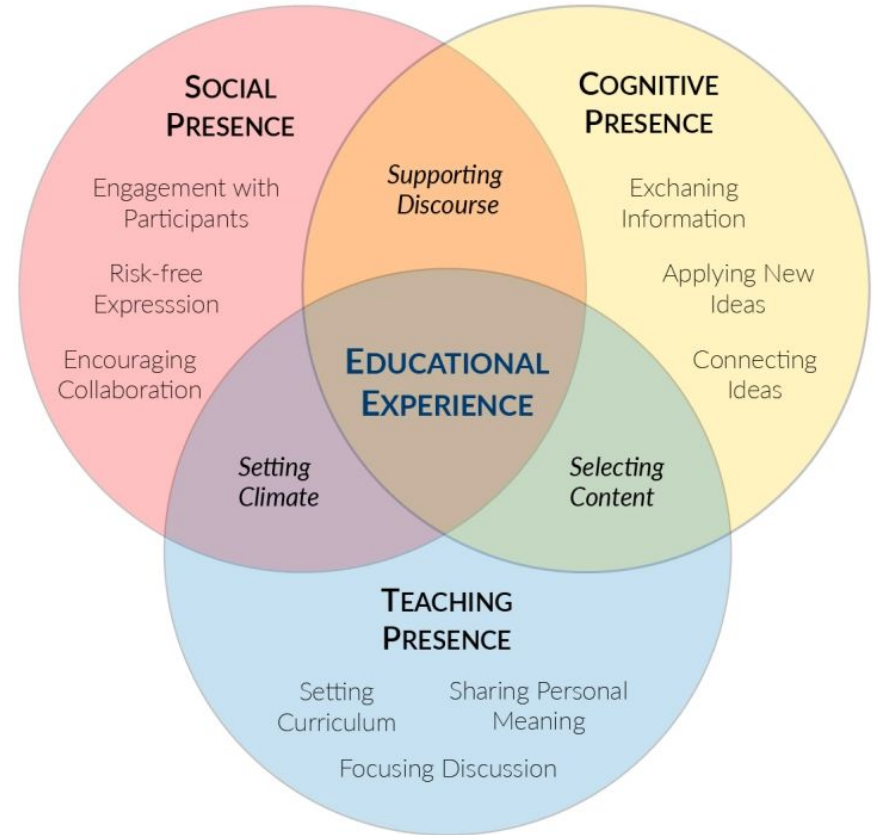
SOCIAL PRESENCE

Engagement with Participants

Risk-free Expresssion

Encouraging Collaboration

Supporting Discourse

COGNITIVE PRESENCE

Exchaning Information

Applying New Ideas

Connecting Ideas

EDUCATIONAL EXPERIENCE

Setting Climate

Selecting Content

TEACHING PRESENCE

Setting Curriculum

Sharing Personal Meaning

Focusing Discussion